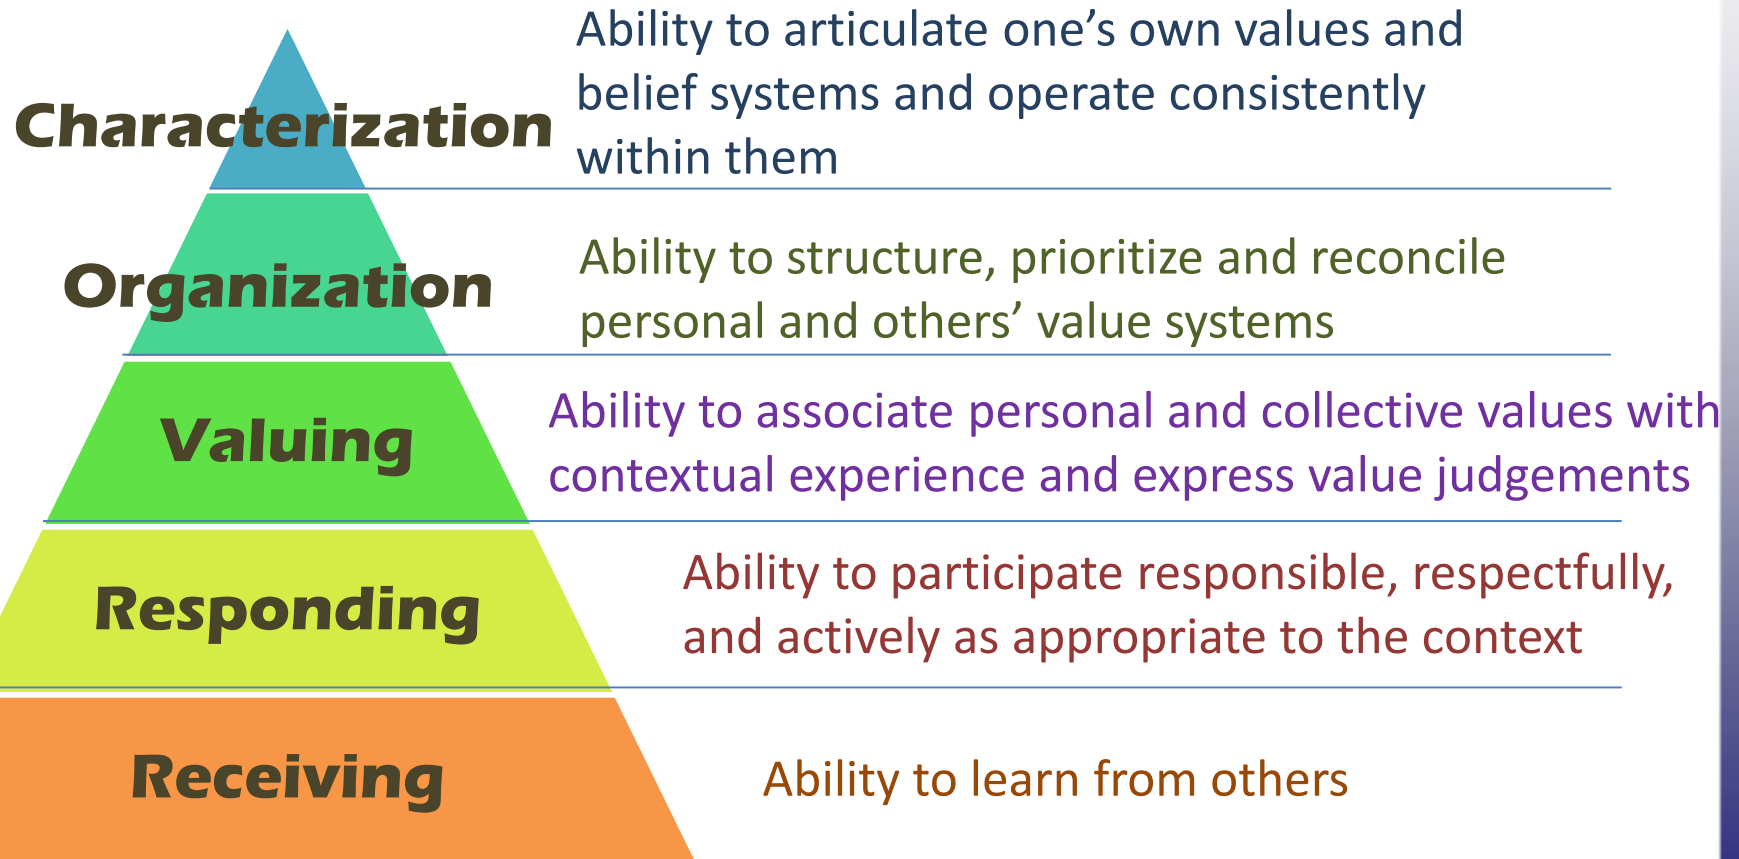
Characterization

Ability to articulate one’s own values and belief systems and operate consistently within them

Organization

Ability to structure, prioritize and reconcile personal and others’ value systems

Valuing

Ability to associate personal and collective values with contextual experience and express value judgements

Responding

Ability to participate responsible, respectfully, and actively as appropriate to the context

Receiving

Ability to learn from others